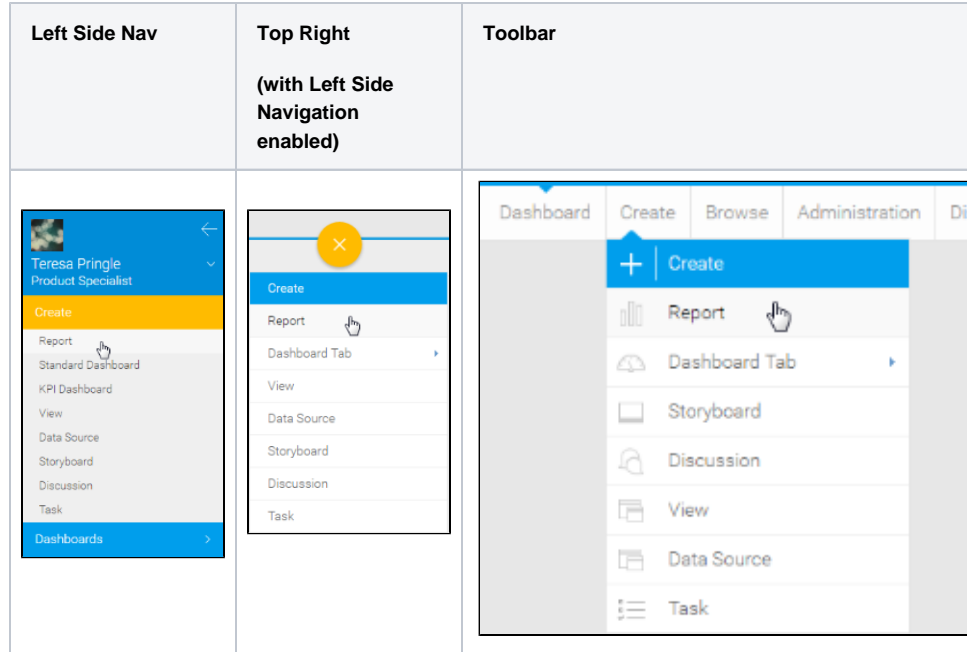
| Left Side Nav | Top Right (with Left Side Navigation enabled) | Toolbar |
|---|---|---|
| Teresa Pringle<br>Product Specialist<br>Create<br>Report<br>Standard Dashboard<br>KPI Dashboard<br>View<br>Data Source<br>Storyboard<br>Discussion<br>Task<br>Dashboards | ×<br>Create<br>Report<br>Dashboard Tab<br>View<br>Data Source<br>Storyboard<br>Discussion<br>Task | Dashboard Create Browse Administration Di<br>+ Create<br>Report<br>Dashboard Tab<br>Storyboard<br>Discussion<br>View<br>Data Source<br>Task |